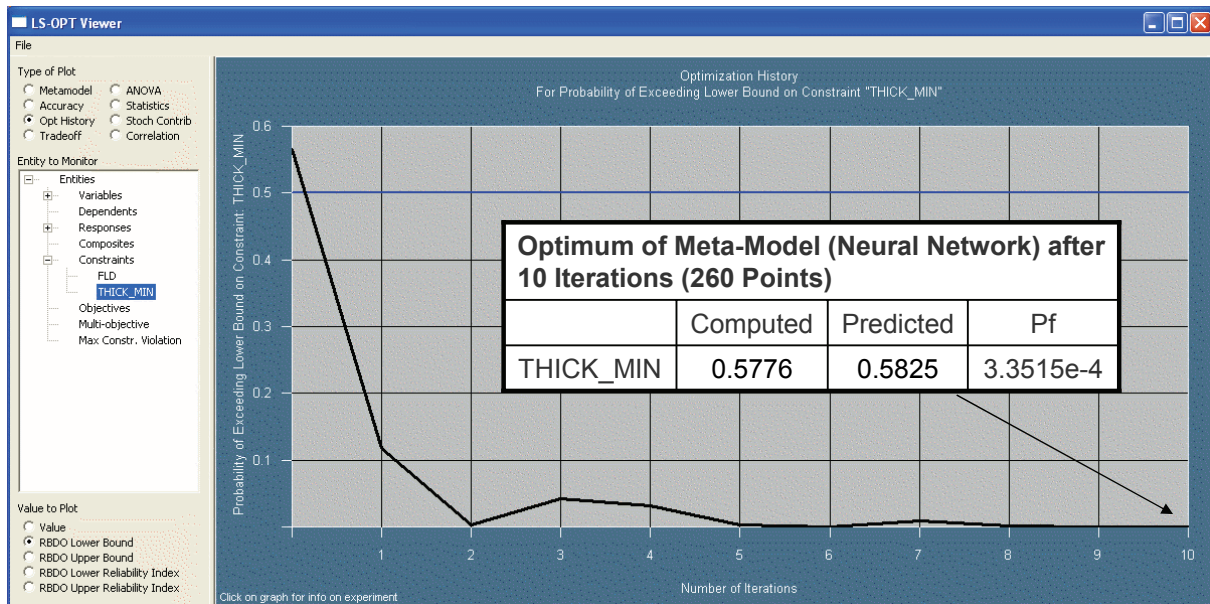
LS-OPT Viewer

File

Type of Plot
Metamodel
ANOVA
Accuracy
Statistics
Opt History
Stoch Contrib
Tradeoff
Correlation

Entity to Monitor
Entities
Variables
Dependents
Responses
Composites
Constraints
FLD
THICK_MIN
Objectives
Multi-objective
Max Constr. Violation

Value to Plot
Value
RBDO Lower Bound
RBDO Upper Bound
RBDO Lower Reliability Index
RBDO Upper Reliability Index

Click on graph for info on experiment

Optimization History
For Probability of Exceeding Lower Bound on Constraint "THICK_MIN"

Probability of Exceeding Lower Bound on Constraint: THICK_MIN

0.6
0.5
0.4
0.3
0.2
0.1

1 2 3 4 5 6 7 8 9 10

Number of Iterations

Optimum of Meta-Model (Neural Network) after 10 Iterations (260 Points)

| | Computed | Predicted | Pf |
|---|---|---|---|
| THICK_MIN | 0.5776 | 0.5825 | 3.3515e-4 |